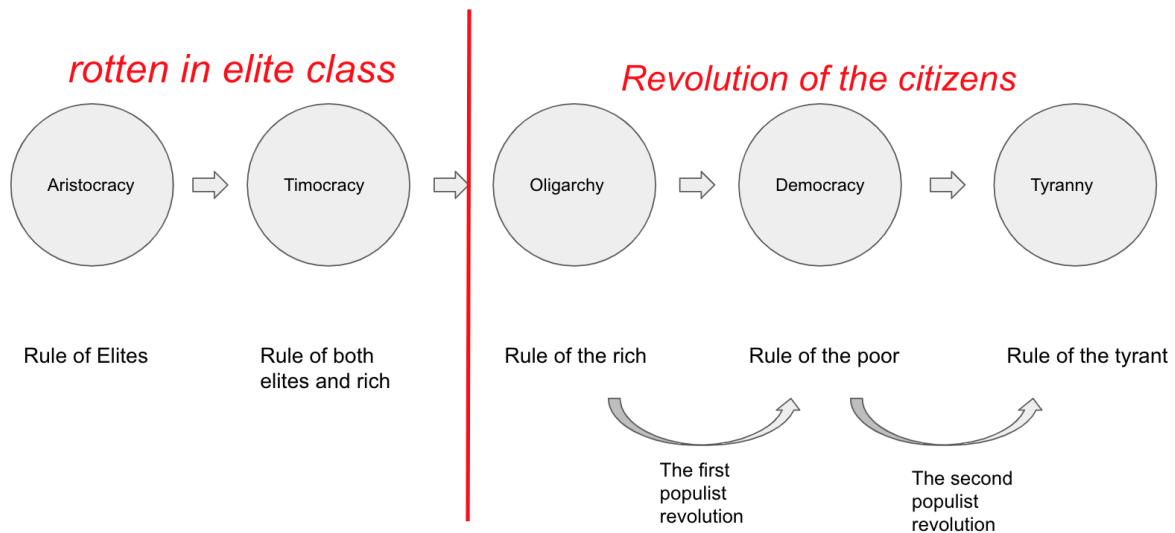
rotten in elite class

Revolution of the citizens

Aristocracy

Timocracy

Oligarchy

Democracy

Tyranny

Rule of Elites

Rule of both elites and rich

Rule of the rich

Rule of the poor

Rule of the tyrant

The first populist revolution

The second populist revolution